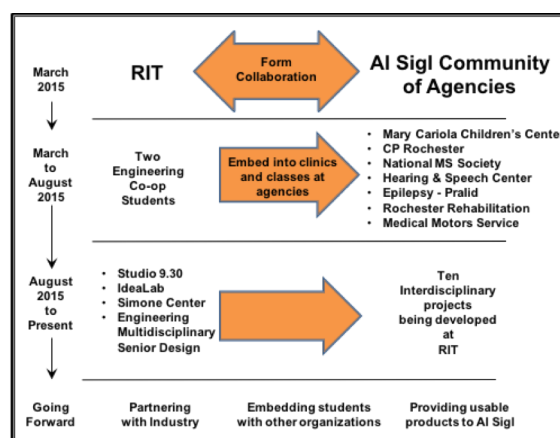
March 2015

RIT

Form Collaboration

Al Sigl Community of Agencies

March to August 2015

Two Engineering Co-op Students

Embed into clinics and classes at agencies

- Mary Cariola Children's Center
- CP Rochester
- National MS Society
- Hearing & Speech Center
- Epilepsy - Pralid
- Rochester Rehabilitation
- Medical Motors Service

August 2015 to Present

- Studio 9.30
- IdeaLab
- Simone Center
- Engineering Multidisciplinary Senior Design

Ten Interdisciplinary projects being developed at RIT

Going Forward

Partnering with Industry

Embedding students with other organizations

Providing usable products to Al Sigl